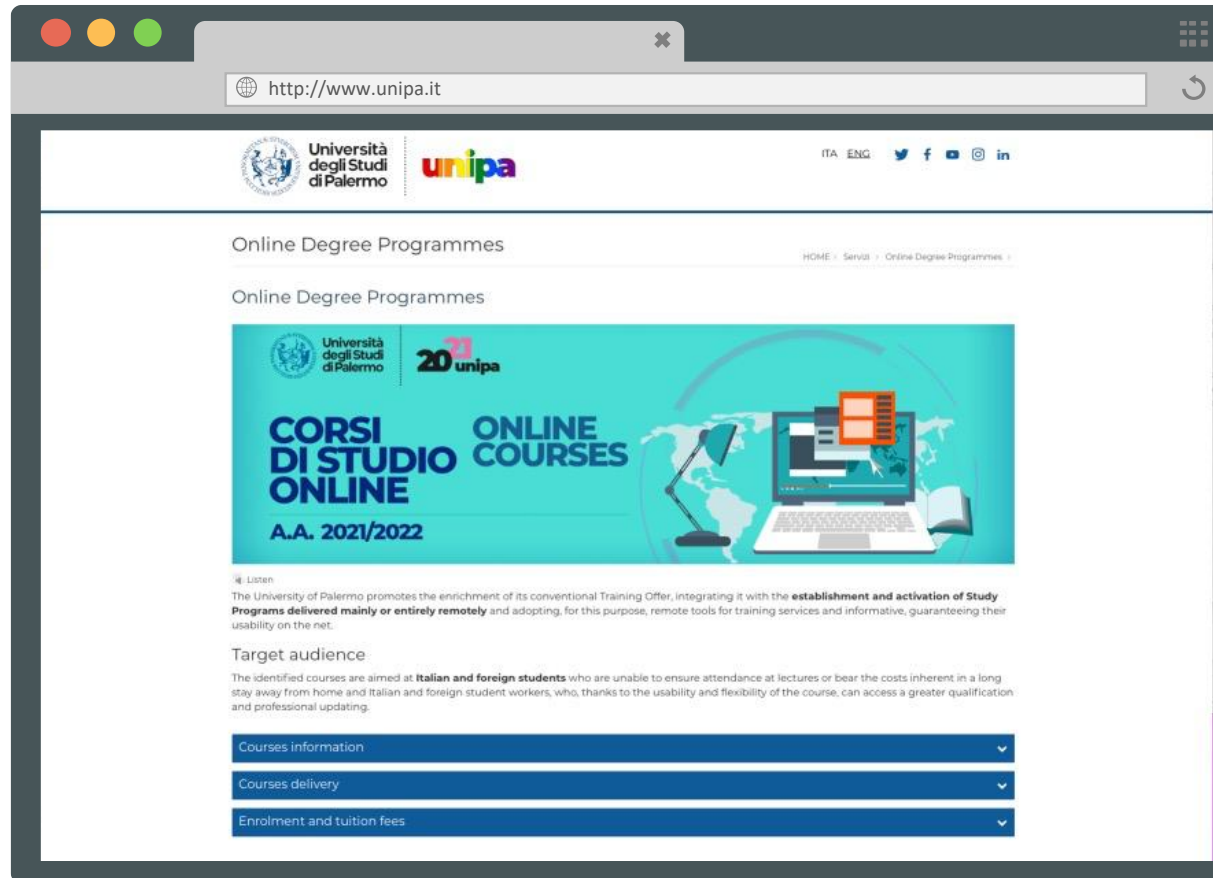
http://www.unipa.it

Università degli Studi di Palermo

unipa

ITA ENG

Online Degree Programmes

HOME › Servizi › Online Degree Programmes ›

Online Degree Programmes

Università degli Studi di Palermo

2021 unipa

CORSI DI STUDIO ONLINE

ONLINE COURSES

A.A. 2021/2022

Listen

The University of Palermo promotes the enrichment of its conventional Training Offer, integrating it with the **establishment and activation of Study Programs delivered mainly or entirely remotely** and adopting, for this purpose, remote tools for training services and informative, guaranteeing their usability on the net.

Target audience

The identified courses are aimed at **Italian and foreign students** who are unable to ensure attendance at lectures or bear the costs inherent in a long stay away from home and Italian and foreign student workers, who, thanks to the usability and flexibility of the course, can access a greater qualification and professional updating.

Courses information

Courses delivery

Enrolment and tuition fees